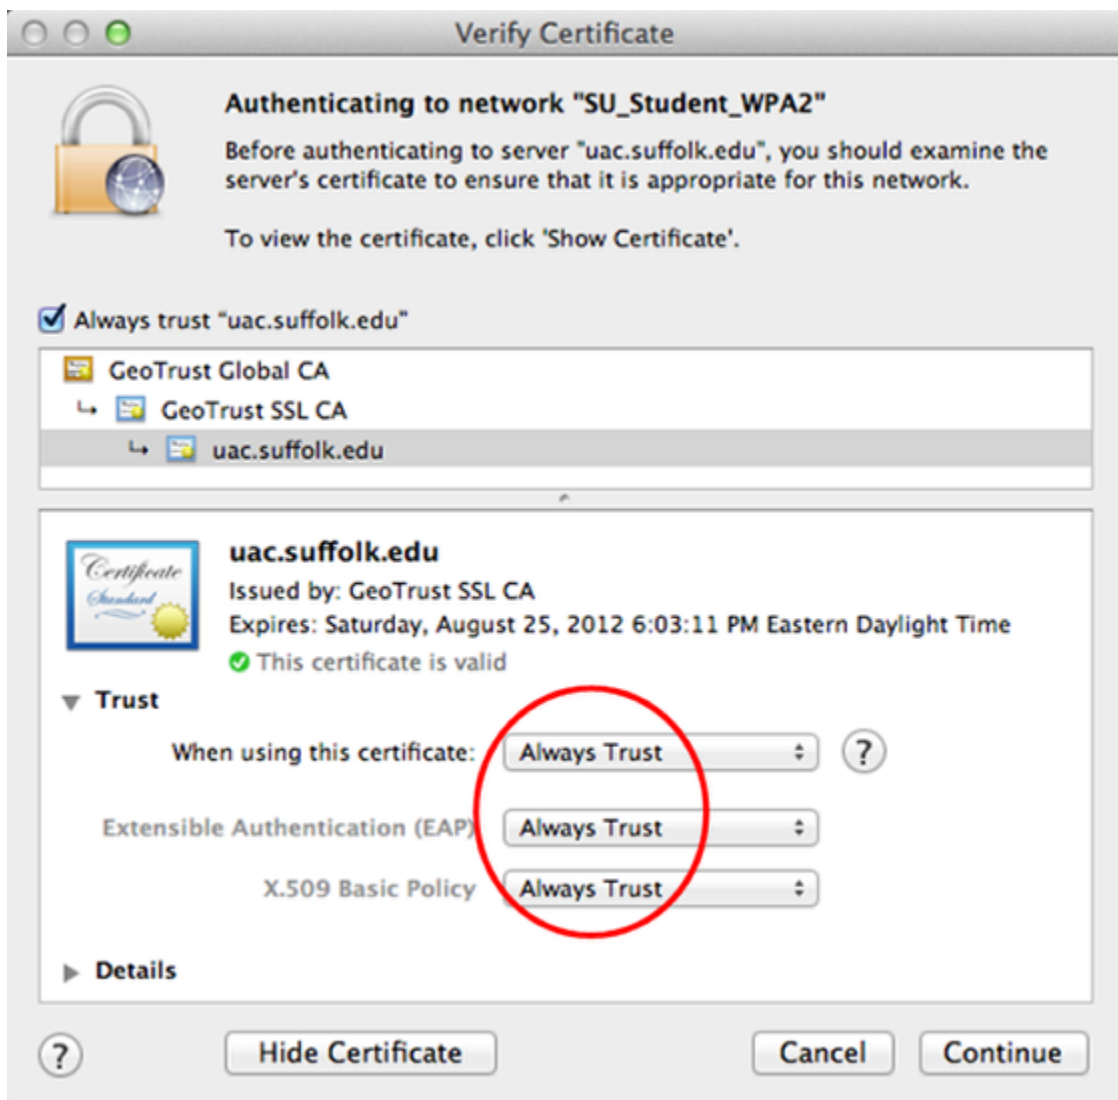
Verify Certificate

Authenticating to network "SU_Student_WPA2"

Before authenticating to server "uac.suffolk.edu", you should examine the server's certificate to ensure that it is appropriate for this network.

To view the certificate, click 'Show Certificate'.

Always trust "uac.suffolk.edu"

GeoTrust Global CA
GeoTrust SSL CA
uac.suffolk.edu

Certificate Standard

uac.suffolk.edu
Issued by: GeoTrust SSL CA
Expires: Saturday, August 25, 2012 6:03:11 PM Eastern Daylight Time
This certificate is valid

Trust

When using this certificate: Always Trust

Extensible Authentication (EAP) Always Trust

X.509 Basic Policy Always Trust

Details

?

Hide Certificate

Cancel

Continue